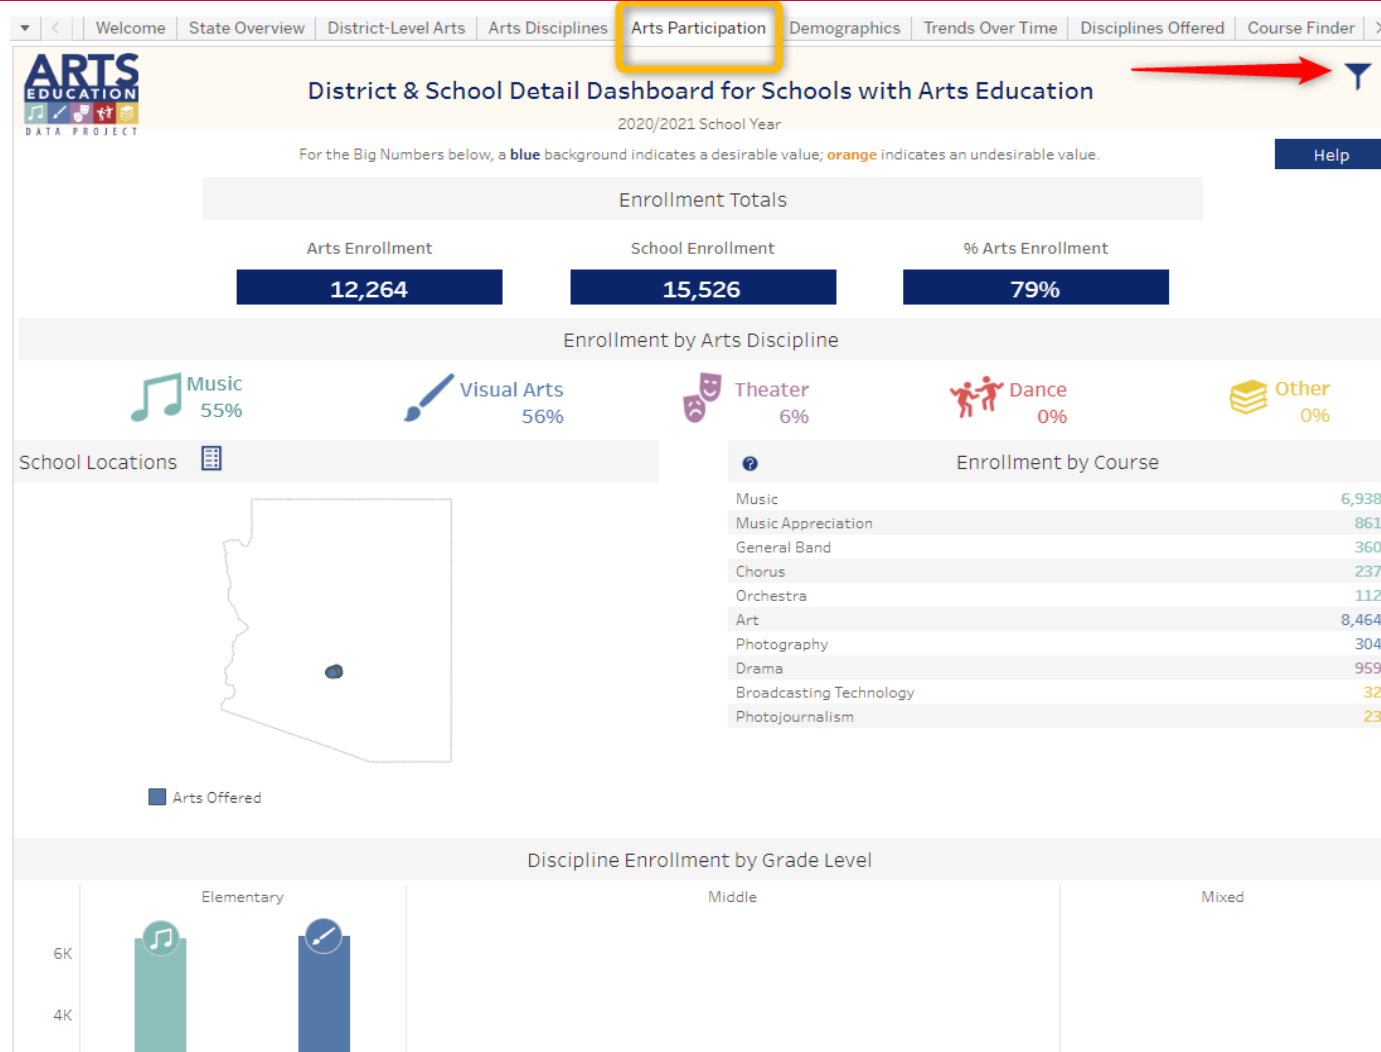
Welcome | State Overview | District-Level Arts | Arts Disciplines | Arts Participation | Demographics | Trends Over Time | Disciplines Offered | Course Finder

ARTS EDUCATION DATA PROJECT

District & School Detail Dashboard for Schools with Arts Education

2020/2021 School Year

For the Big Numbers below, a **blue** background indicates a desirable value; **orange** indicates an undesirable value.

Help

Enrollment Totals

| Arts Enrollment | School Enrollment | % Arts Enrollment |
|---|---|---|
| 12,264 | 15,526 | 79% |

Enrollment by Arts Discipline

Music 55%

Visual Arts 56%

Theater 6%

Dance 0%

Other 0%

School Locations

Arts Offered

Enrollment by Course

| Course | Enrollment |
|---|---|
| Music | 6,938 |
| Music Appreciation | 861 |
| General Band | 360 |
| Chorus | 237 |
| Orchestra | 112 |
| Art | 8,464 |
| Photography | 304 |
| Drama | 959 |
| Broadcasting Technology | 32 |
| Photojournalism | 23 |

Discipline Enrollment by Grade Level

Elementary

Middle

Mixed

6K

4K